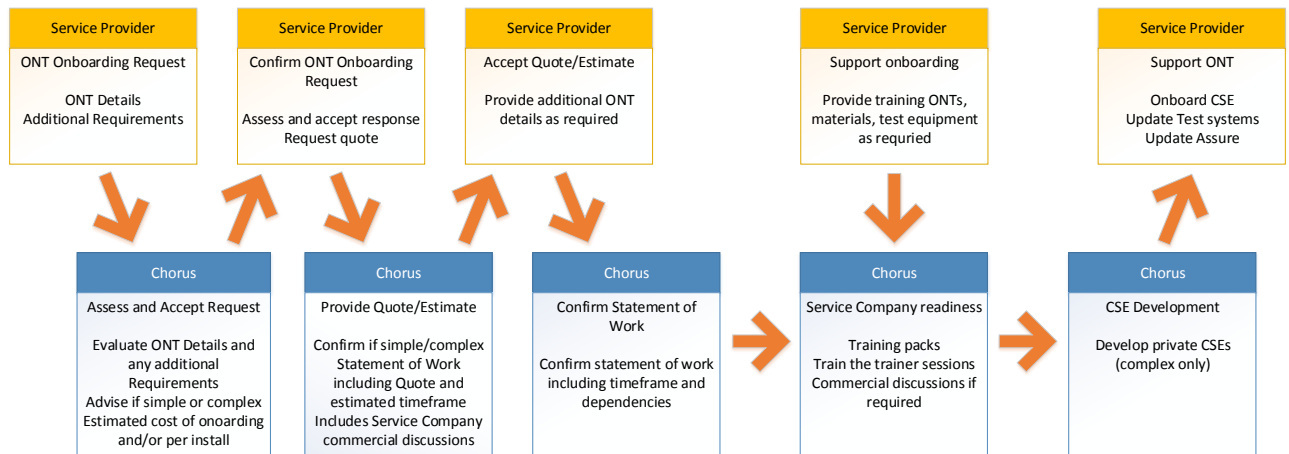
Service Provider
ONT Onboarding Request

ONT Details
Additional Requirements

Chorus
Assess and Accept Request

Evaluate ONT Details and any additional Requirements
Advise if simple or complex
Estimated cost of onoarding and/or per install

Service Provider
Confirm ONT Onboarding Request

Assess and accept response
Request quote

Chorus
Provide Quote/Estimate

Confirm if simple/complex
Statement of Work including Quote and estimated timeframe
Includes Service Company commercial discussions

Service Provider
Accept Quote/Estimate

Provide additional ONT details as required

Chorus
Confirm Statement of Work

Confirm statement of work including timeframe and dependencies

Service Provider
Support onboarding

Provide training ONTs, materials, test equipment as requried

Chorus
Service Company readiness

Training packs
Train the trainer sessions
Commercial discussions if required

Service Provider
Support ONT

Onboard CSE
Update Test systems
Update Assure

Chorus
CSE Development

Develop private CSEs (complex only)